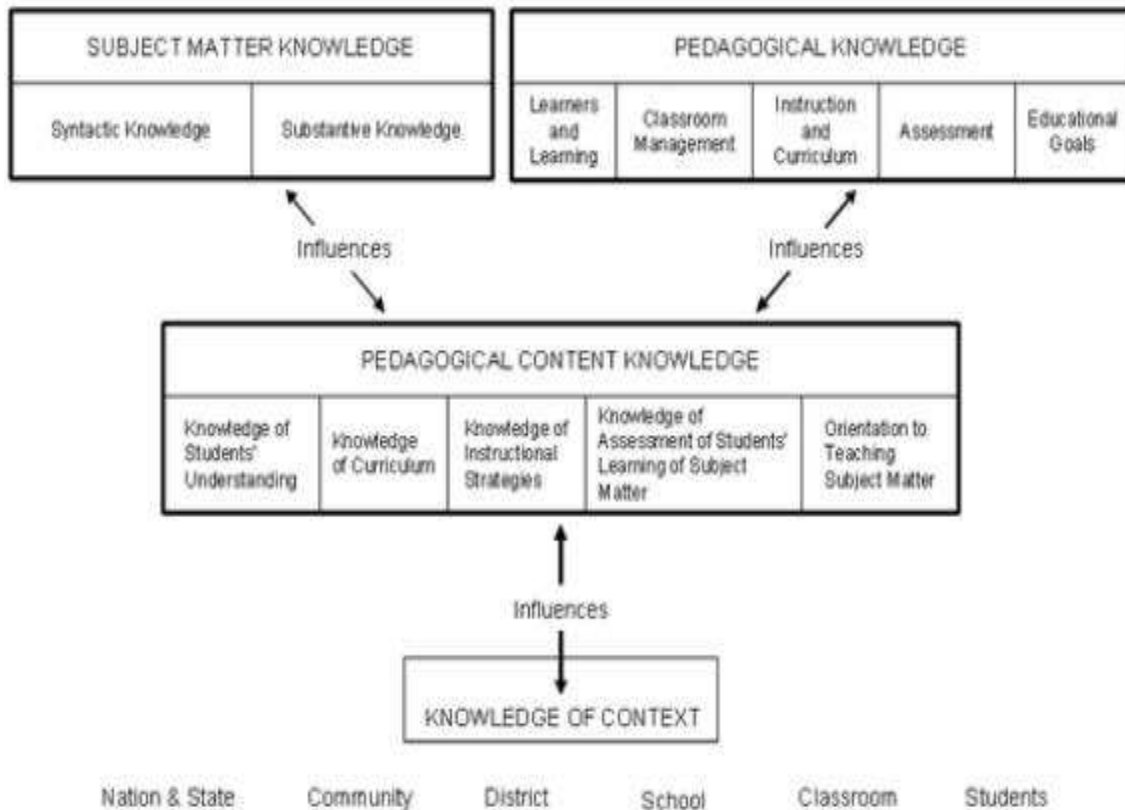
SUBJECT MATTER KNOWLEDGE

Syntactic Knowledge

Substantive Knowledge

PEDAGOGICAL KNOWLEDGE

Learners and Learning

Classroom Management

Instruction and Curriculum

Assessment

Educational Goals

Influences

Influences

PEDAGOGICAL CONTENT KNOWLEDGE

Knowledge of Students' Understanding

Knowledge of Curriculum

Knowledge of Instructional Strategies

Knowledge of Assessment of Students' Learning of Subject Matter

Orientation to Teaching Subject Matter

Influences

KNOWLEDGE OF CONTEXT

Nation & State

Community

District

School

Classroom

Students